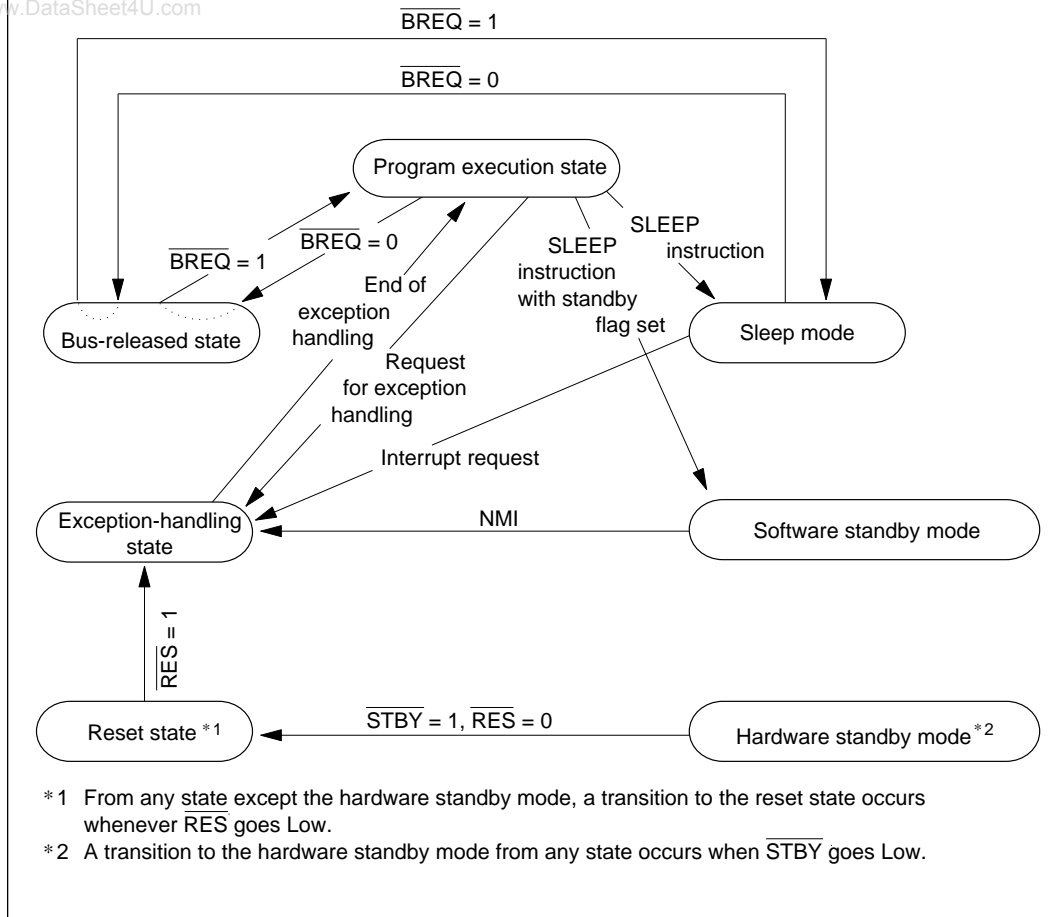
w.DataSheet4U.com

$\overline{BREQ}$ = 1

$\overline{BREQ}$ = 0

Program execution state

$\overline{BREQ}$ = 1

$\overline{BREQ}$ = 0

End of exception handling

SLEEP instruction with standby flag set

SLEEP instruction

Bus-released state

Sleep mode

Request for exception handling

Interrupt request

Exception-handling state

NMI

Software standby mode

$\overline{RES}$ = 1

Reset state *1

$\overline{STBY}$ = 1, $\overline{RES}$ = 0

Hardware standby mode *2

*1 From any state except the hardware standby mode, a transition to the reset state occurs whenever $\overline{RES}$ goes Low.

*2 A transition to the hardware standby mode from any state occurs when $\overline{STBY}$ goes Low.